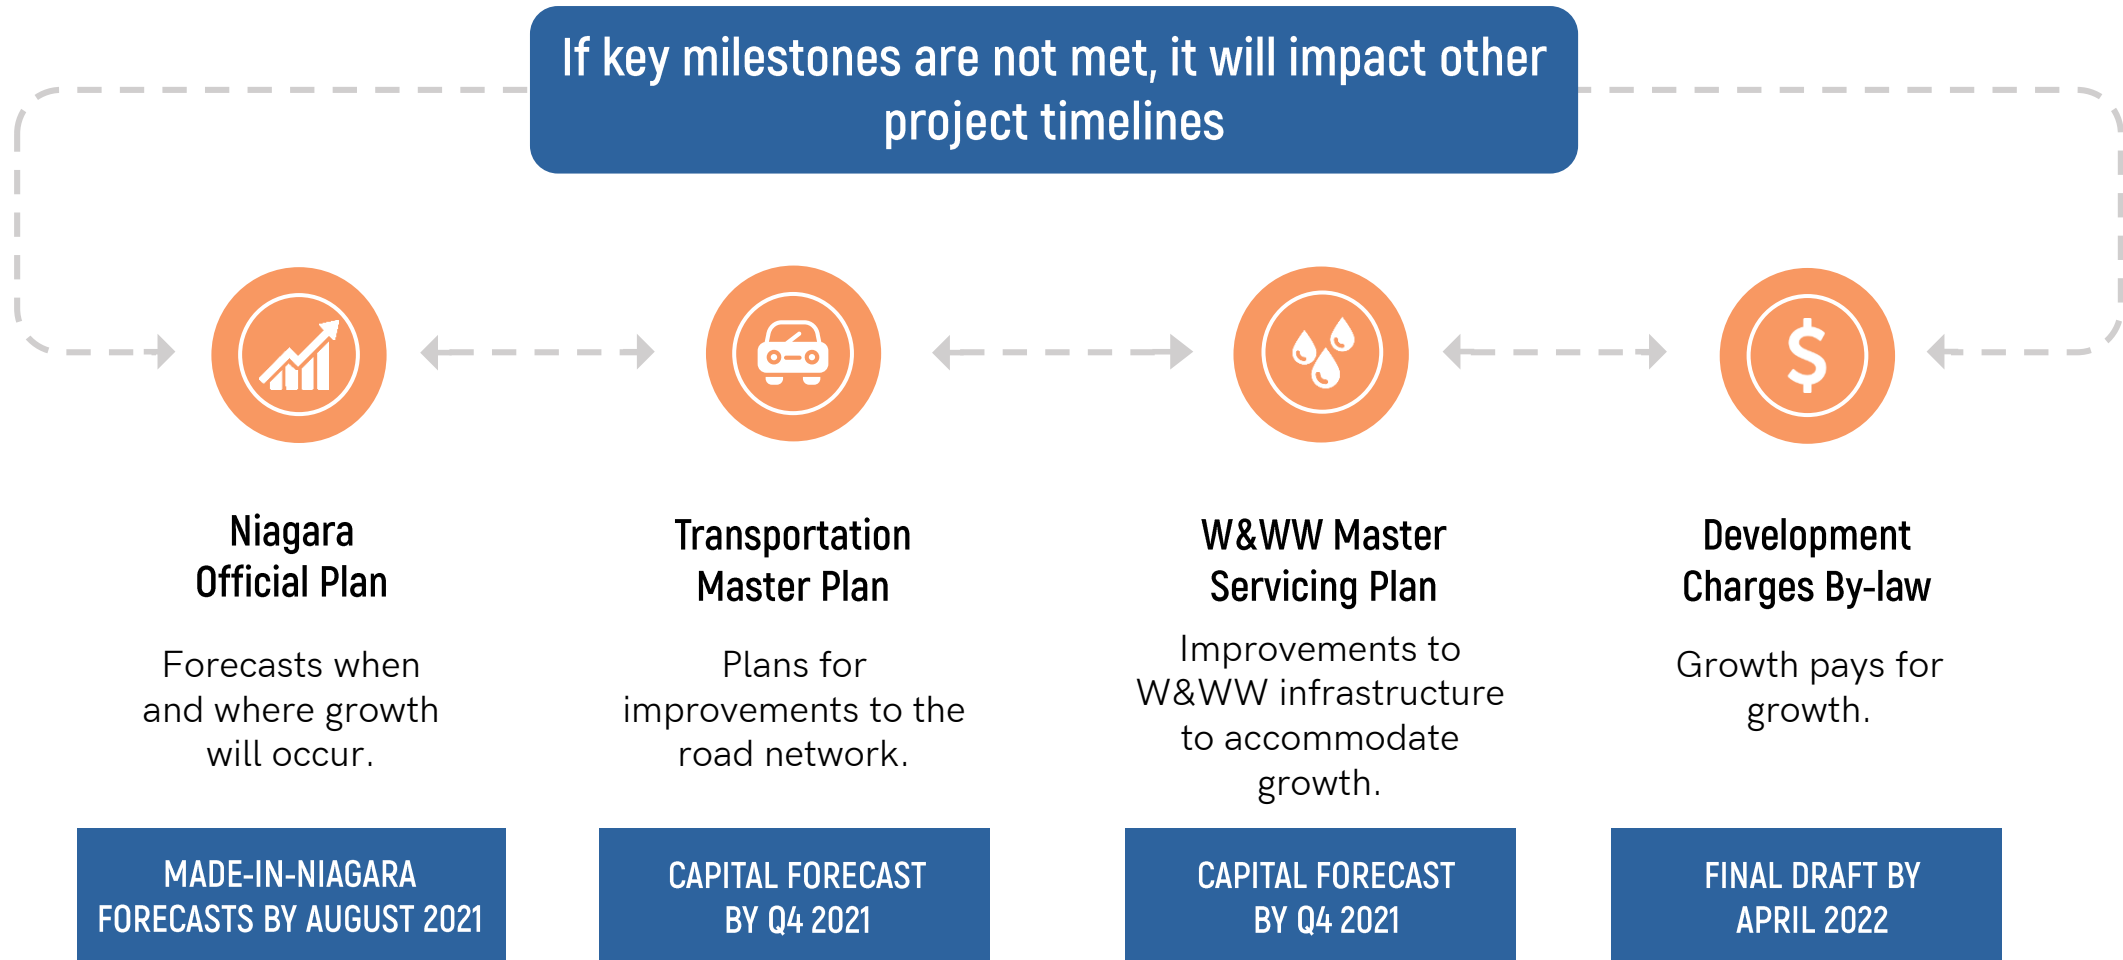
If key milestones are not met, it will impact other project timelines

Niagara Official Plan

Forecasts when and where growth will occur.

MADE-IN-NIAGARA FORECASTS BY AUGUST 2021

Transportation Master Plan

Plans for improvements to the road network.

CAPITAL FORECAST BY Q4 2021

W&WW Master Servicing Plan

Improvements to W&WW infrastructure to accommodate growth.

CAPITAL FORECAST BY Q4 2021

Development Charges By-law

Growth pays for growth.

FINAL DRAFT BY APRIL 2022